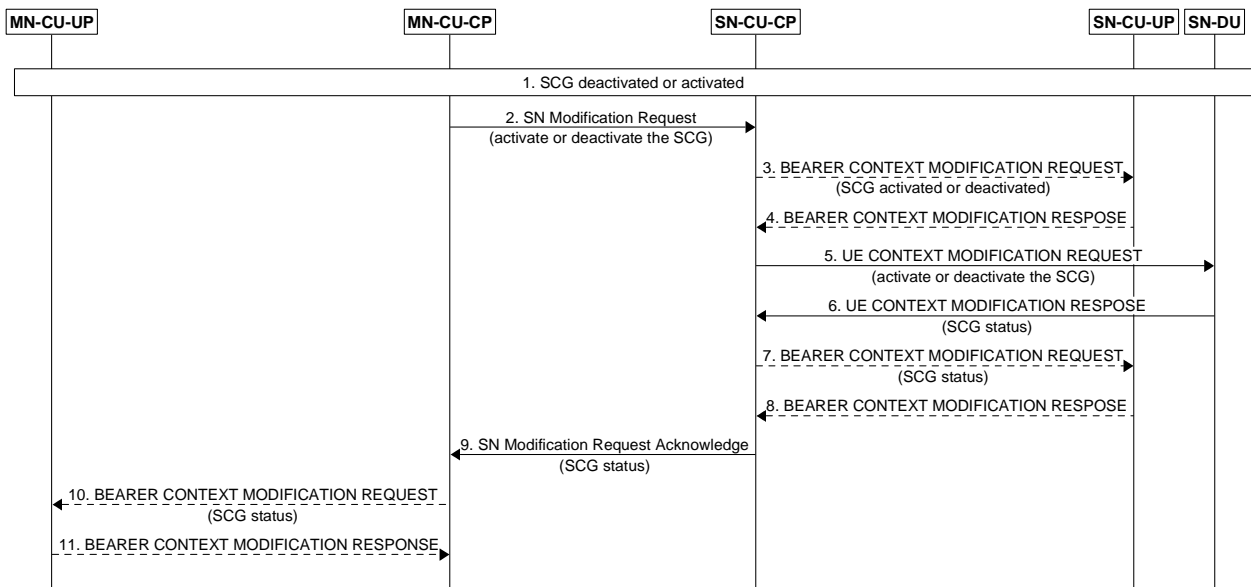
MN-CU-UP
MN-CU-CP
SN-CU-CP
SN-CU-UP
SN-DU

1. SCG deactivated or activated

2. SN Modification Request
(activate or deactivate the SCG)

3. BEARER CONTEXT MODIFICATION REQUEST
(SCG activated or deactivated)

4. BEARER CONTEXT MODIFICATION RESPOSE

5. UE CONTEXT MODIFICATION REQUEST
(activate or deactivate the SCG)

6. UE CONTEXT MODIFICATION RESPOSE
(SCG status)

7. BEARER CONTEXT MODIFICATION REQUEST
(SCG status)

8. BEARER CONTEXT MODIFICATION RESPOSE

9. SN Modification Request Acknowledge
(SCG status)

10. BEARER CONTEXT MODIFICATION REQUEST
(SCG status)

11. BEARER CONTEXT MODIFICATION RESPONSE